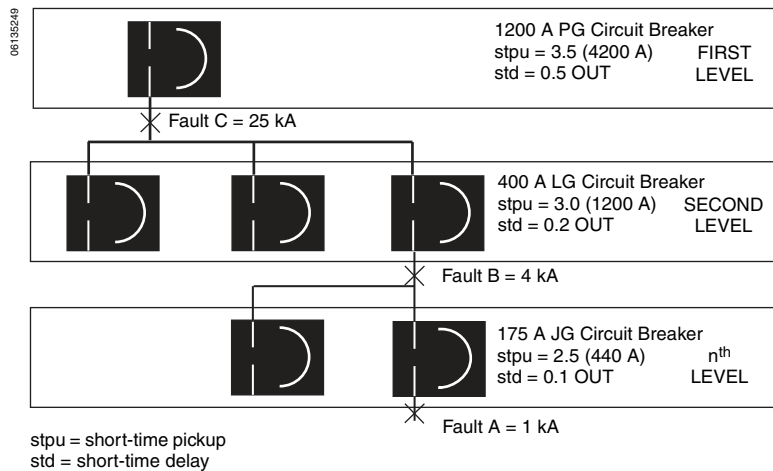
06135249

1200 A PG Circuit Breaker
stpu = 3.5 (4200 A)
std = 0.5 OUT

FIRST LEVEL

Fault C = 25 kA

400 A LG Circuit Breaker
stpu = 3.0 (1200 A)
std = 0.2 OUT

SECOND LEVEL

Fault B = 4 kA

175 A JG Circuit Breaker
stpu = 2.5 (440 A)
std = 0.1 OUT

n$^{th}$ LEVEL

Fault A = 1 kA

stpu = short-time pickup
std = short-time delay